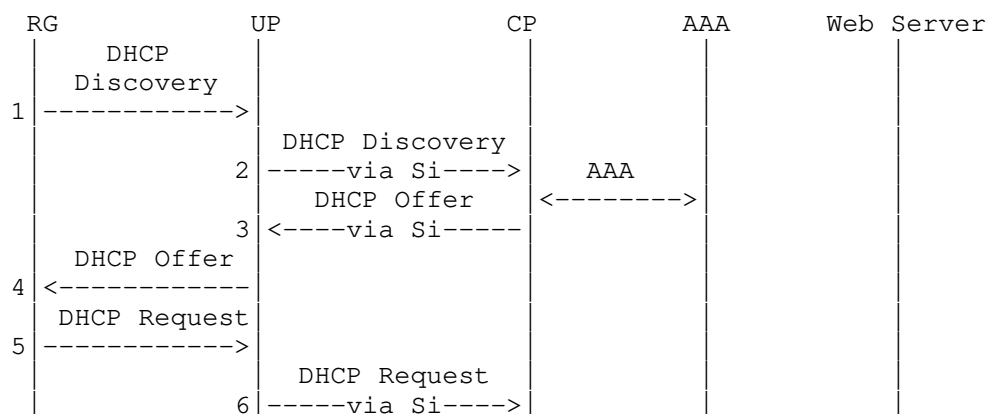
RG UP CP AAA Web Server

DHCP Discovery

1 ------------>

DHCP Discovery

2 -----via Si----> AAA

DHCP Offer <-------->

3 <----via Si-----

DHCP Offer

4 <------------

DHCP Request

5 ------------>

DHCP Request

6 -----via Si---->